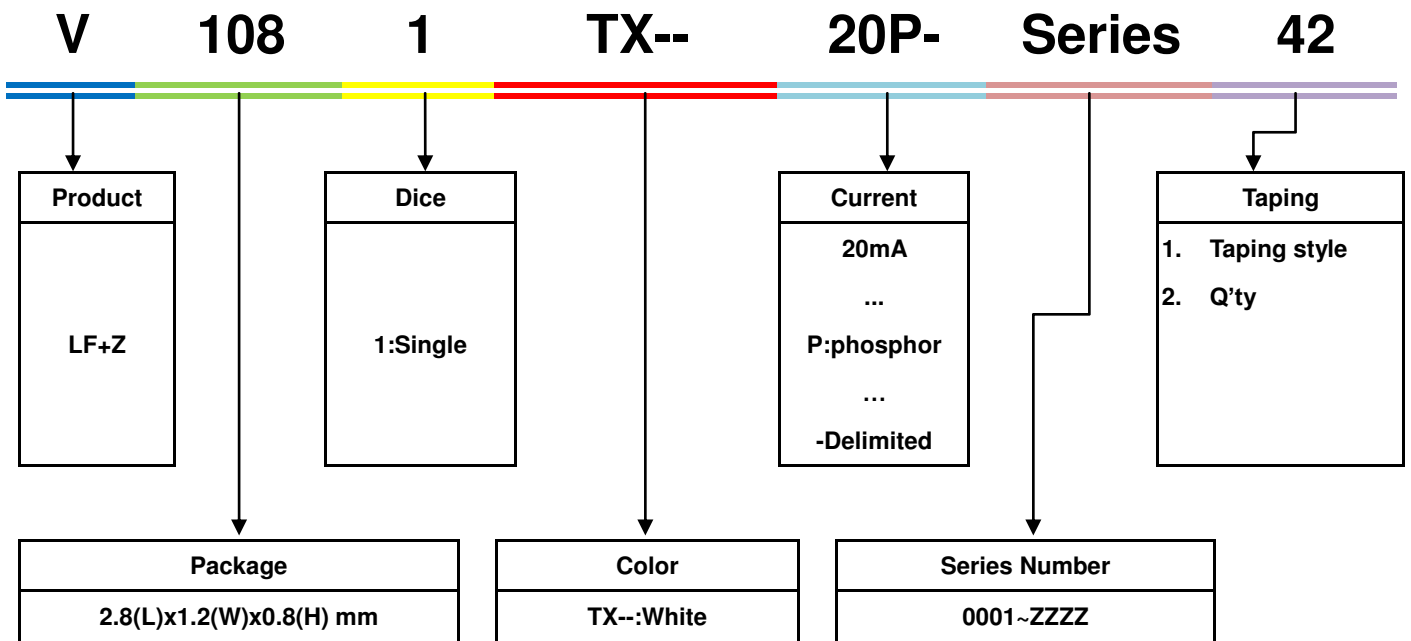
V 108 1 TX-- 20P- Series 42

Product
LF+Z

Dice
1:Single

Current
20mA
...
P:phosphor
…
-Delimited

Taping
1. Taping style
2. Q'ty

Package
2.8(L)x1.2(W)x0.8(H) mm

Color
TX--:White

Series Number
0001~ZZZZ